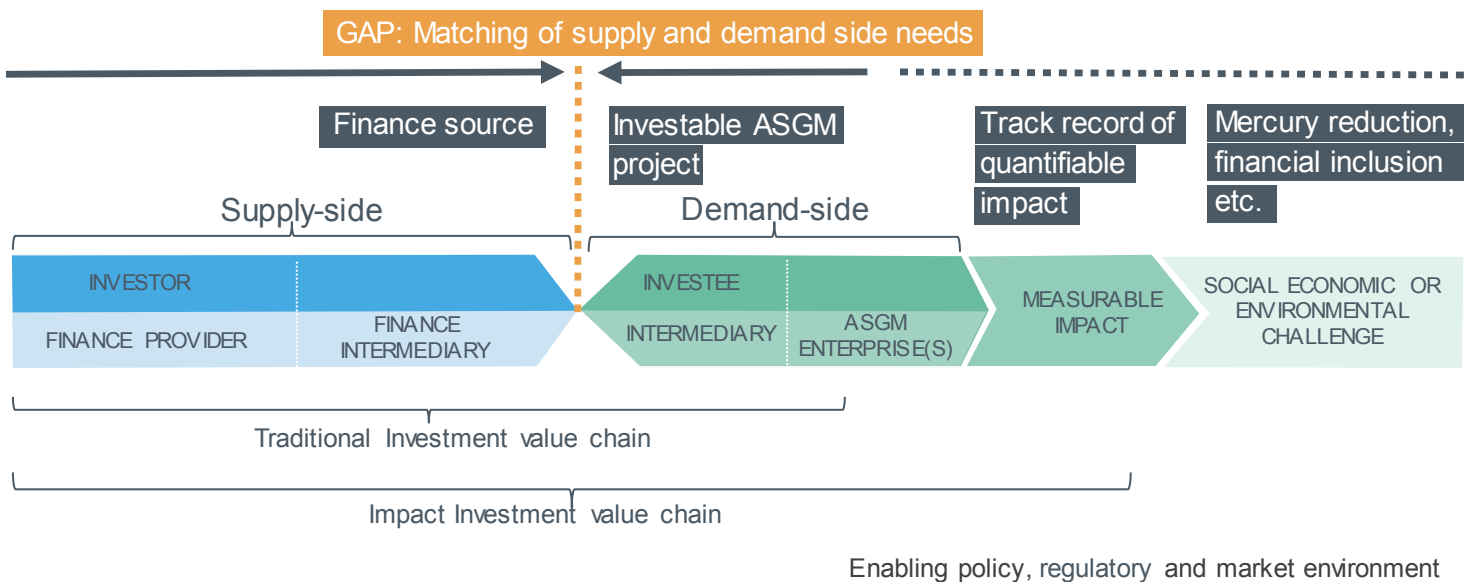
GAP: Matching of supply and demand side needs

Finance source

Investable ASGM project

Track record of quantifiable impact

Mercury reduction, financial inclusion etc.

Supply-side

Demand-side

INVESTOR

FINANCE PROVIDER

FINANCE INTERMEDIARY

INVESTEE

INTERMEDIARY

ASGM ENTERPRISE(S)

MEASURABLE IMPACT

SOCIAL ECONOMIC OR ENVIRONMENTAL CHALLENGE

Traditional Investment value chain

Impact Investment value chain

Enabling policy, regulatory and market environment